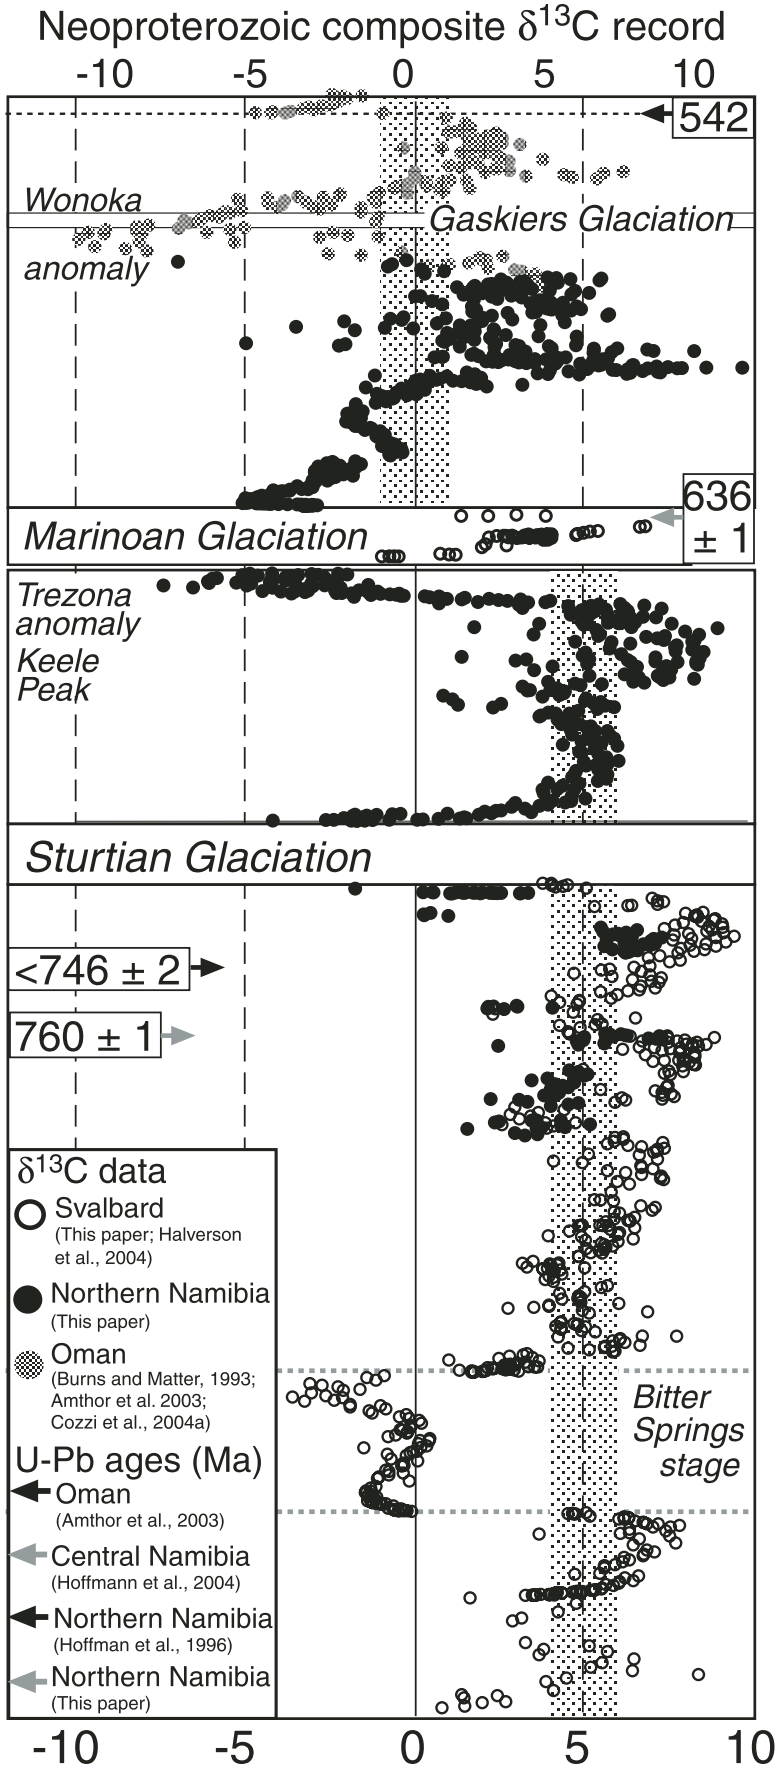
Neoproterozoic composite $\delta^{13}C$ record

-10 -5 0 5 10

542

Wonoka anomaly

Gaskiers Glaciation

636 ± 1

Marinoan Glaciation

Trezona anomaly

Keele Peak

Sturtian Glaciation

<746 ± 2

760 ± 1

$\delta^{13}C$ data

Svalbard (This paper; Halverson et al., 2004)

Northern Namibia (This paper)

Oman (Burns and Matter, 1993; Amthor et al. 2003; Cozzi et al., 2004a)

U-Pb ages (Ma)

Oman (Amthor et al., 2003)

Central Namibia (Hoffmann et al., 2004)

Northern Namibia (Hoffman et al., 1996)

Northern Namibia (This paper)

Bitter Springs stage

-10 -5 0 5 10